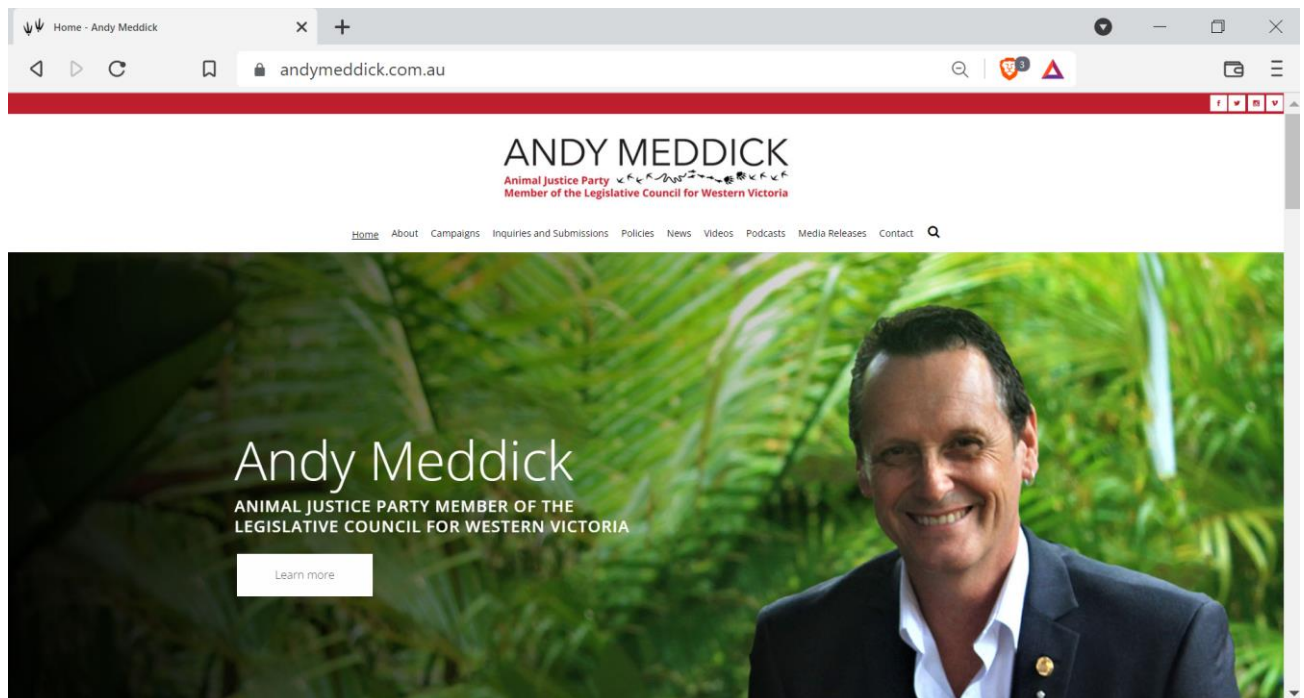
Home - Andy Meddick

andymeddick.com.au

3

f v in v

ANDY MEDDICK
Animal Justice Party
Member of the Legislative Council for Western Victoria

Home About Campaigns Inquiries and Submissions Policies News Videos Podcasts Media Releases Contact

Andy Meddick
ANIMAL JUSTICE PARTY MEMBER OF THE LEGISLATIVE COUNCIL FOR WESTERN VICTORIA

Learn more